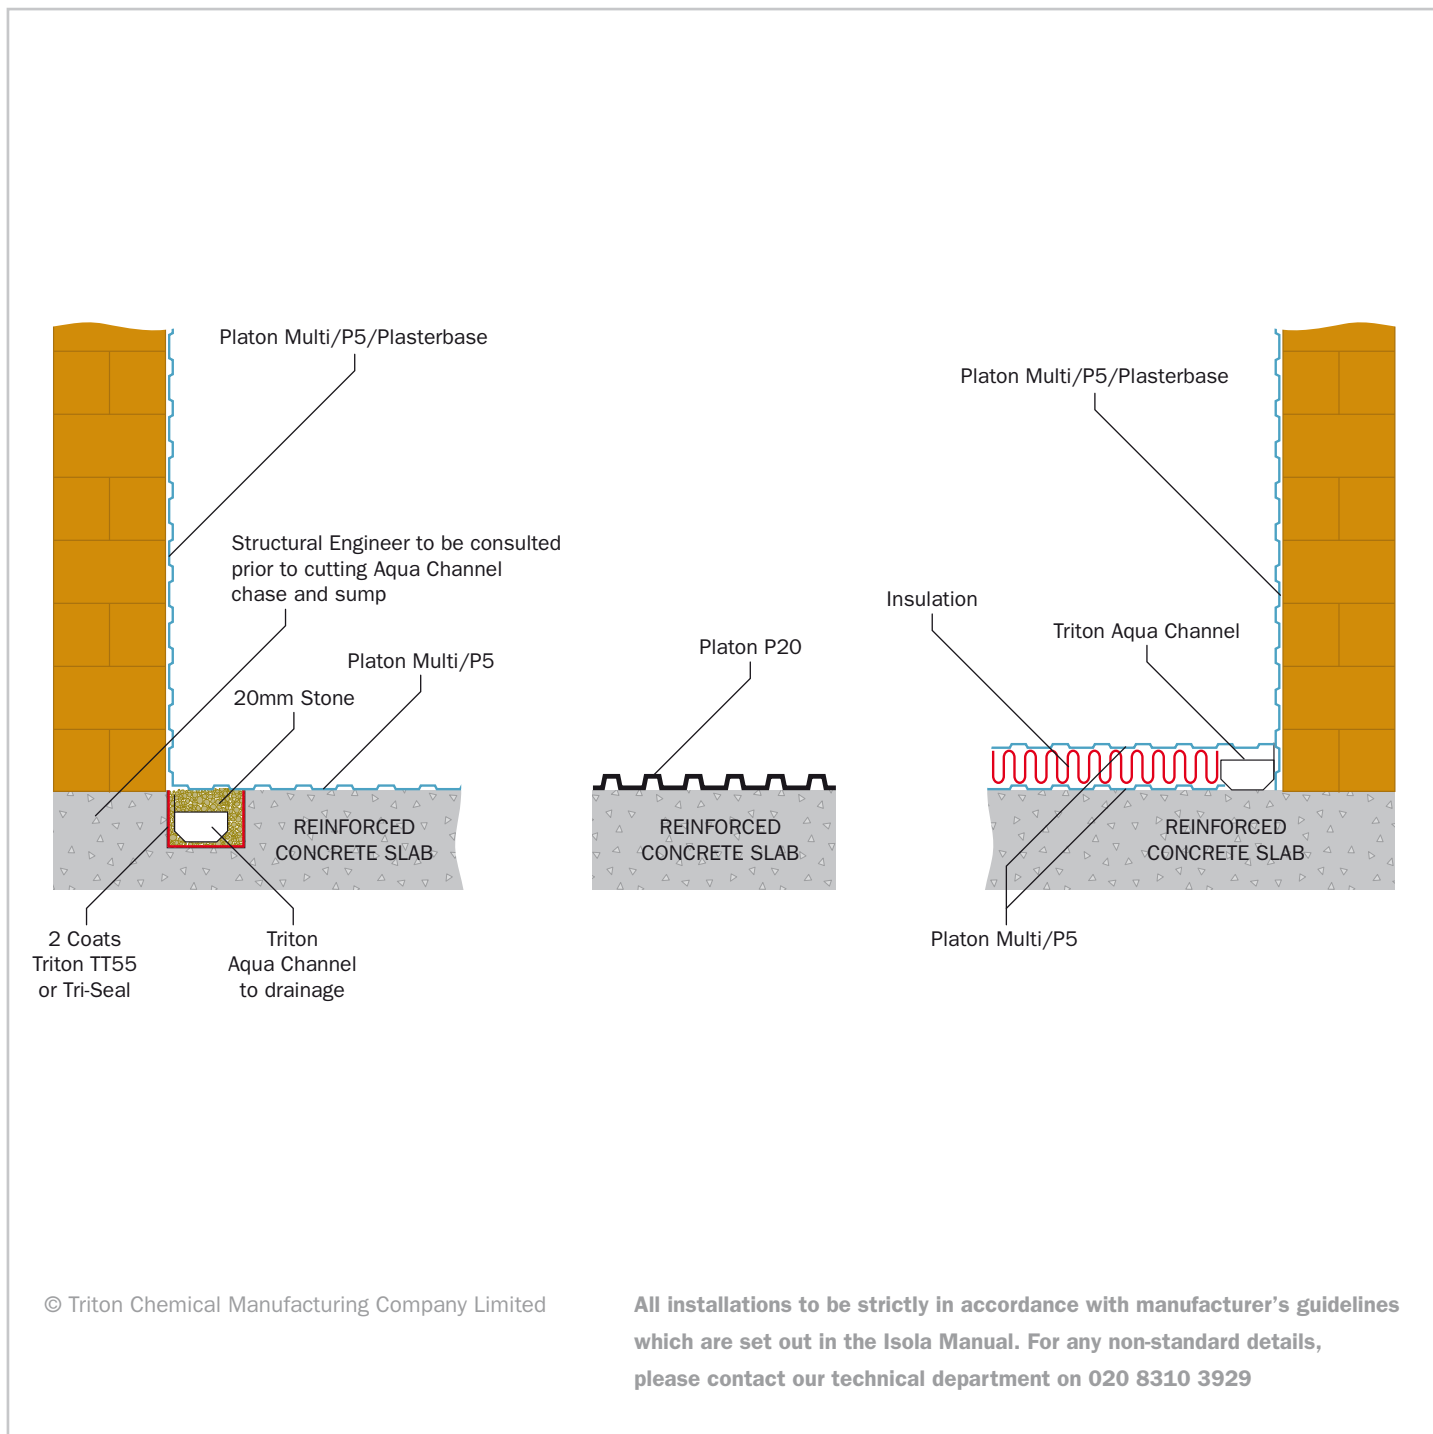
Platon Multi/P5/Plasterbase

Structural Engineer to be consulted prior to cutting Aqua Channel chase and sump

Platon Multi/P5

20mm Stone

REINFORCED CONCRETE SLAB

2 Coats Triton TT55 or Tri-Seal

Triton Aqua Channel to drainage

Platon P20

REINFORCED CONCRETE SLAB

Platon Multi/P5/Plasterbase

Insulation

Triton Aqua Channel

REINFORCED CONCRETE SLAB

Platon Multi/P5

© Triton Chemical Manufacturing Company Limited

All installations to be strictly in accordance with manufacturer's guidelines which are set out in the Isola Manual. For any non-standard details, please contact our technical department on 020 8310 3929